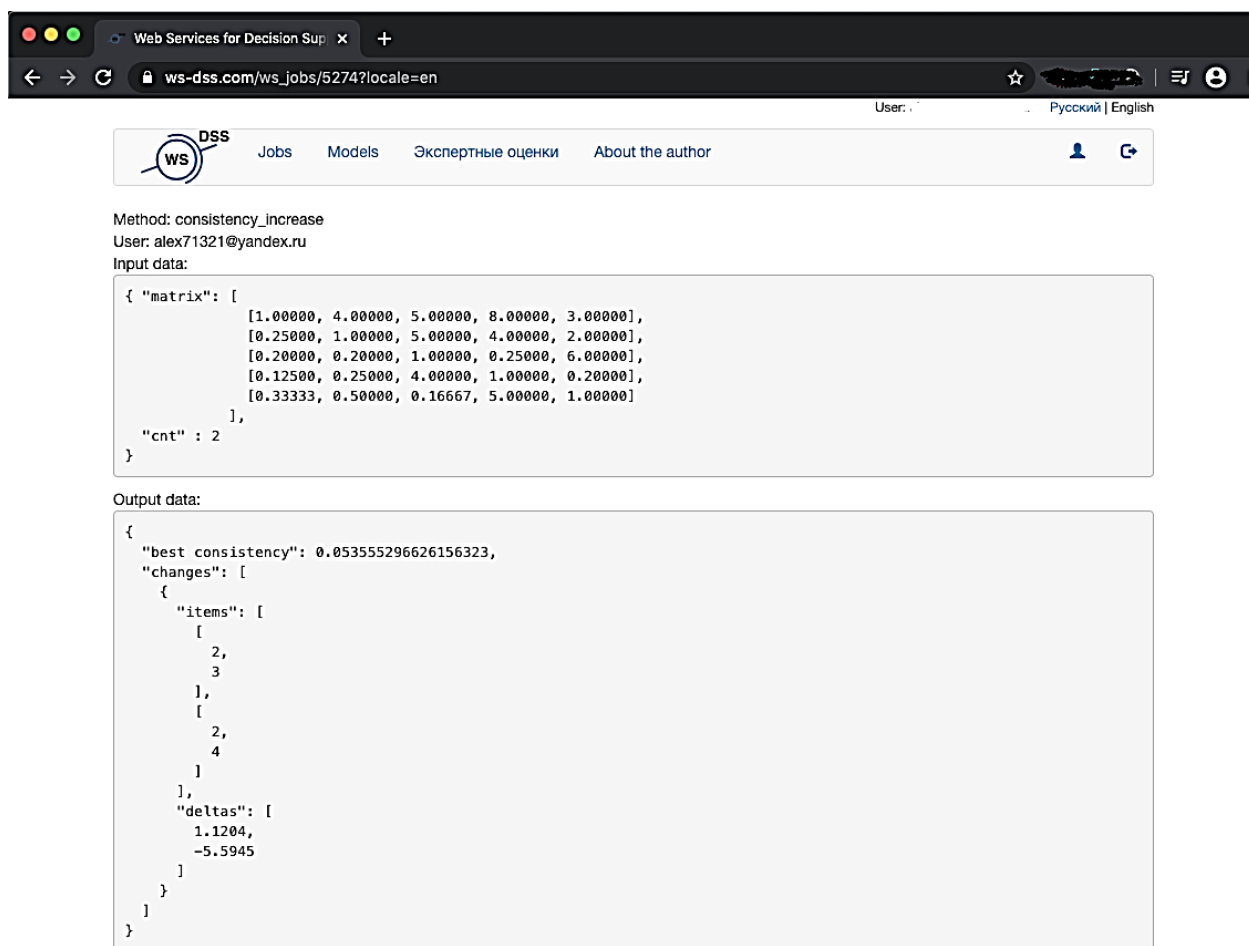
Web Services for Decision Sup ×
+
ws-dss.com/ws_jobs/5274?locale=en

User:
Русский | English

WS DSS
Jobs
Models
Экспертные оценки
About the author

Method: consistency_increase
User: alex71321@yandex.ru
Input data:

```
{ "matrix": [
              [1.00000, 4.00000, 5.00000, 8.00000, 3.00000],
              [0.25000, 1.00000, 5.00000, 4.00000, 2.00000],
              [0.20000, 0.20000, 1.00000, 0.25000, 6.00000],
              [0.12500, 0.25000, 4.00000, 1.00000, 0.20000],
              [0.33333, 0.50000, 0.16667, 5.00000, 1.00000]
            ],
  "cnt" : 2
}
```

Output data:

```
{
  "best consistency": 0.053555296626156323,
  "changes": [
    {
      "items": [
        [
          2,
          3
        ],
        [
          2,
          4
        ]
      ],
      "deltas": [
        1.1204,
        -5.5945
      ]
    }
  ]
}
```